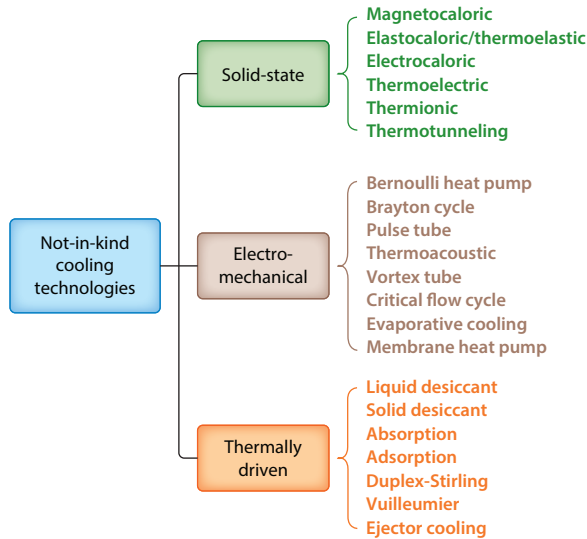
Not-in-kind cooling technologies

Solid-state

Magnetocaloric
Elastocaloric/thermoelastic
Electrocaloric
Thermoelectric
Thermionic
Thermotunneling

Electro-mechanical

Bernoulli heat pump
Brayton cycle
Pulse tube
Thermoacoustic
Vortex tube
Critical flow cycle
Evaporative cooling
Membrane heat pump

Thermally driven

Liquid desiccant
Solid desiccant
Absorption
Adsorption
Duplex-Stirling
Vuilleumier
Ejector cooling